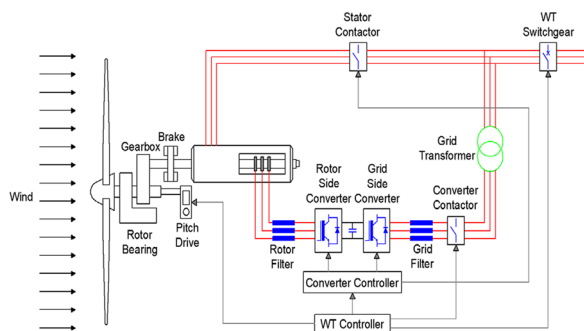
Stator Contactor

WT Switchgear

Wind

Gearbox

Brake

Grid Transformer

Rotor Side Converter

Grid Side Converter

Converter Contactor

Rotor Bearing

Pitch Drive

Rotor Filter

Grid Filter

Converter Controller

WT Controller